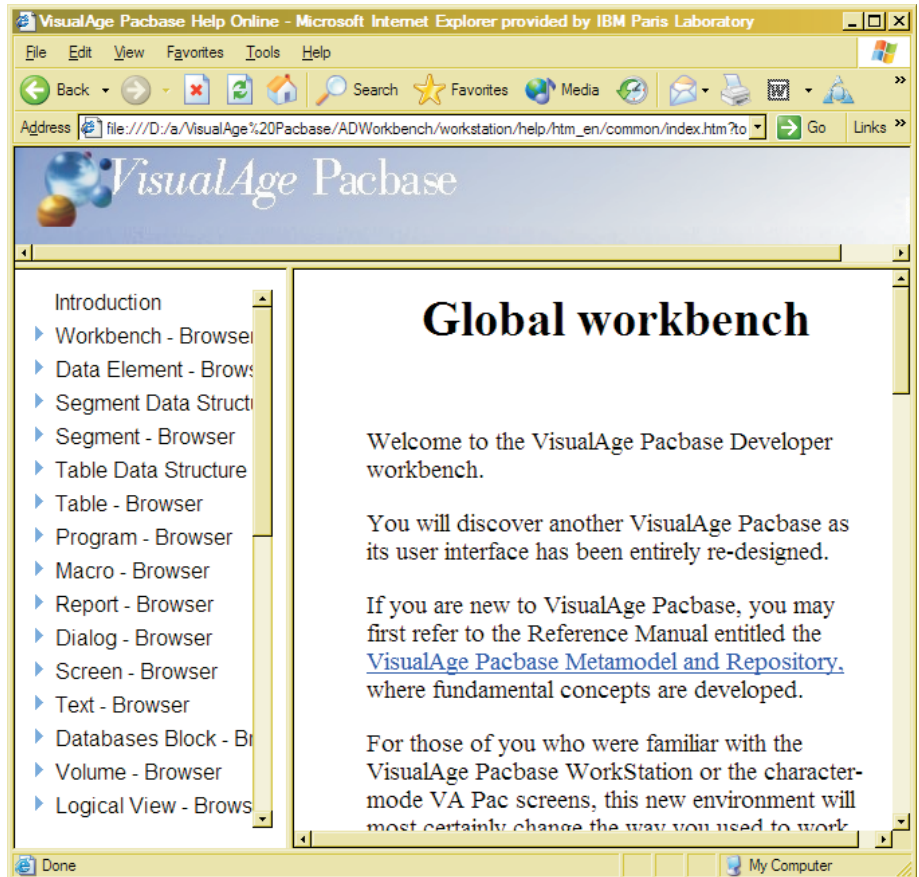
VisualAge Pacbase Help Online - Microsoft Internet Explorer provided by IBM Paris Laboratory

File Edit View Favorites Tools Help

Back Search Favorites Media

Address file:///D:/a/VisualAge%20Pacbase/ADWorkbench/workstation/help/htm_en/common/index.htm?to Go Links

VisualAge Pacbase

Introduction
Workbench - Browser
Data Element - Brows
Segment Data Structu
Segment - Browser
Table Data Structure
Table - Browser
Program - Browser
Macro - Browser
Report - Browser
Dialog - Browser
Screen - Browser
Text - Browser
Databases Block - Br
Volume - Browser
Logical View - Brows

Global workbench

Welcome to the VisualAge Pacbase Developer workbench.

You will discover another VisualAge Pacbase as its user interface has been entirely re-designed.

If you are new to VisualAge Pacbase, you may first refer to the Reference Manual entitled the VisualAge Pacbase Metamodel and Repository, where fundamental concepts are developed.

For those of you who were familiar with the VisualAge Pacbase WorkStation or the character-mode VA Pac screens, this new environment will most certainly change the way you used to work

Done My Computer